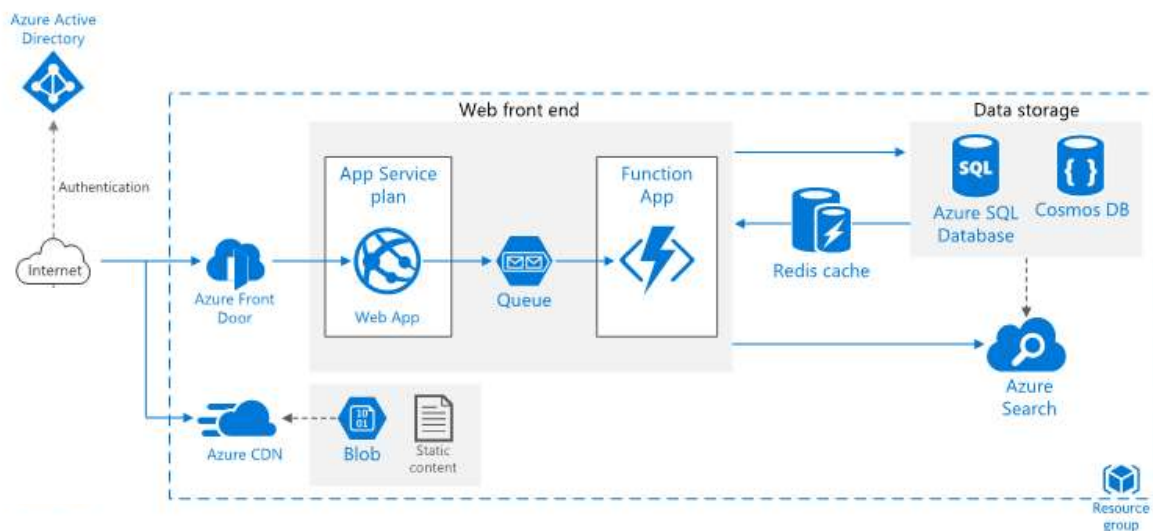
Azure Active Directory

Authentication

Internet

Web front end

App Service plan

Web App

Queue

Function App

Azure Front Door

Data storage

SQL

{ }

Azure SQL Database

Cosmos DB

Redis cache

Azure Search

Azure CDN

10
01

Blob

Static content

Resource group